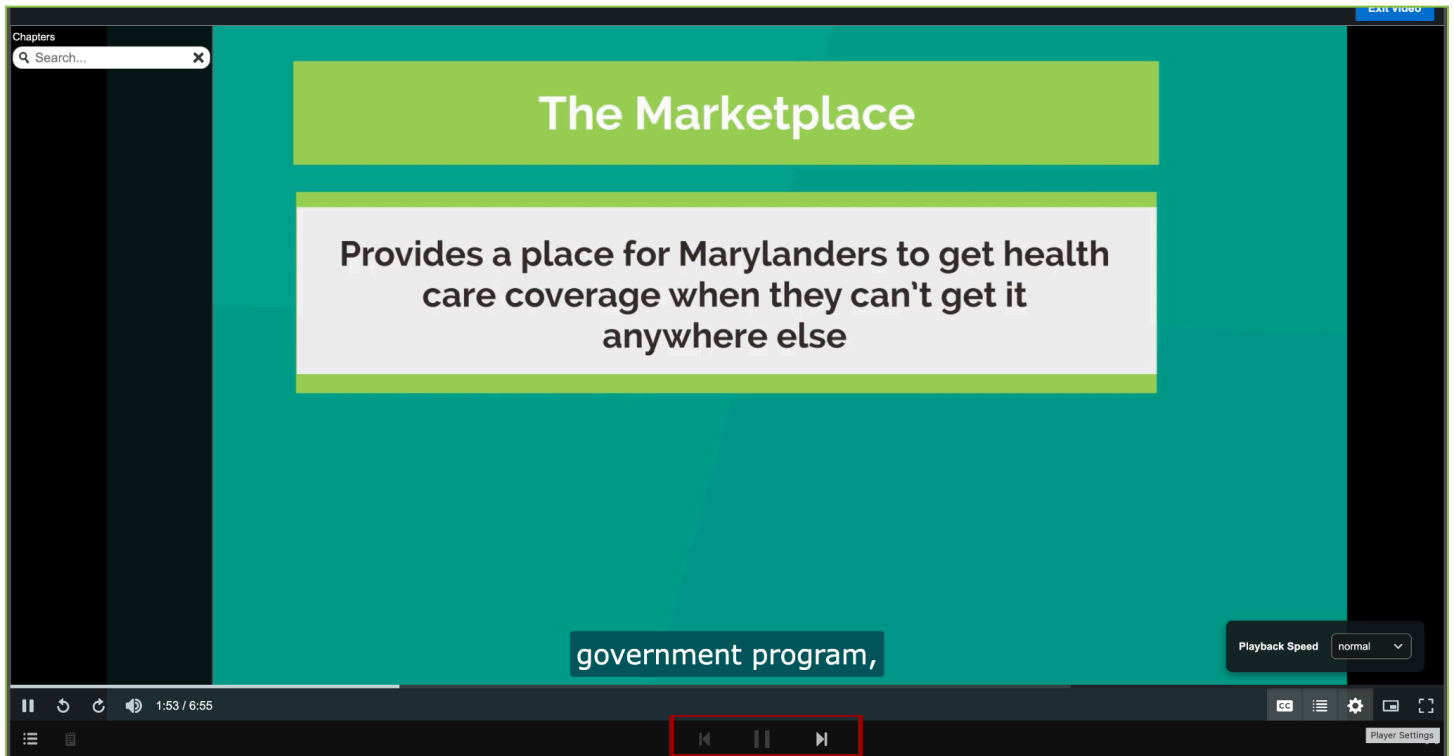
Exit Video

Chapters

Search...

The Marketplace

Provides a place for Marylanders to get health care coverage when they can't get it anywhere else

government program,

Playback Speed normal

1:53 / 6:55

CC

Player Settings